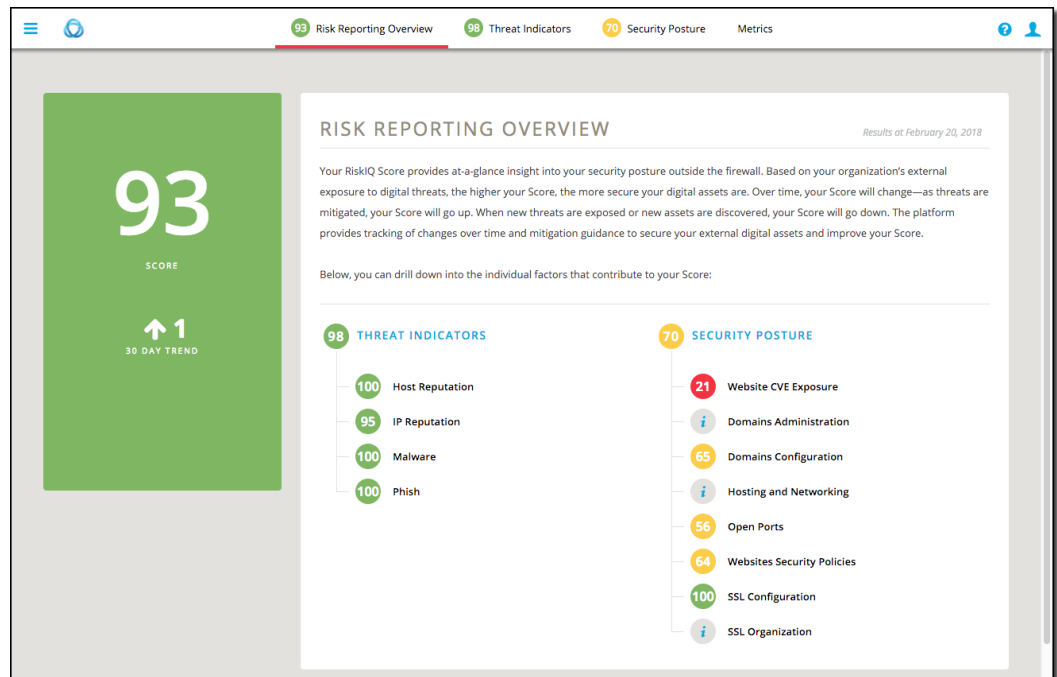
93 Risk Reporting Overview 98 Threat Indicators 70 Security Posture Metrics

93

SCORE

1

30 DAY TREND

RISK REPORTING OVERVIEW

Results at February 20, 2018

Your RiskIQ Score provides at-a-glance insight into your security posture outside the firewall. Based on your organization's external exposure to digital threats, the higher your Score, the more secure your digital assets are. Over time, your Score will change—as threats are mitigated, your Score will go up. When new threats are exposed or new assets are discovered, your Score will go down. The platform provides tracking of changes over time and mitigation guidance to secure your external digital assets and improve your Score.

Below, you can drill down into the individual factors that contribute to your Score:

98 THREAT INDICATORS

100 Host Reputation

95 IP Reputation

100 Malware

100 Phish

70 SECURITY POSTURE

21 Website CVE Exposure

i Domains Administration

65 Domains Configuration

i Hosting and Networking

56 Open Ports

64 Websites Security Policies

100 SSL Configuration

i SSL Organization